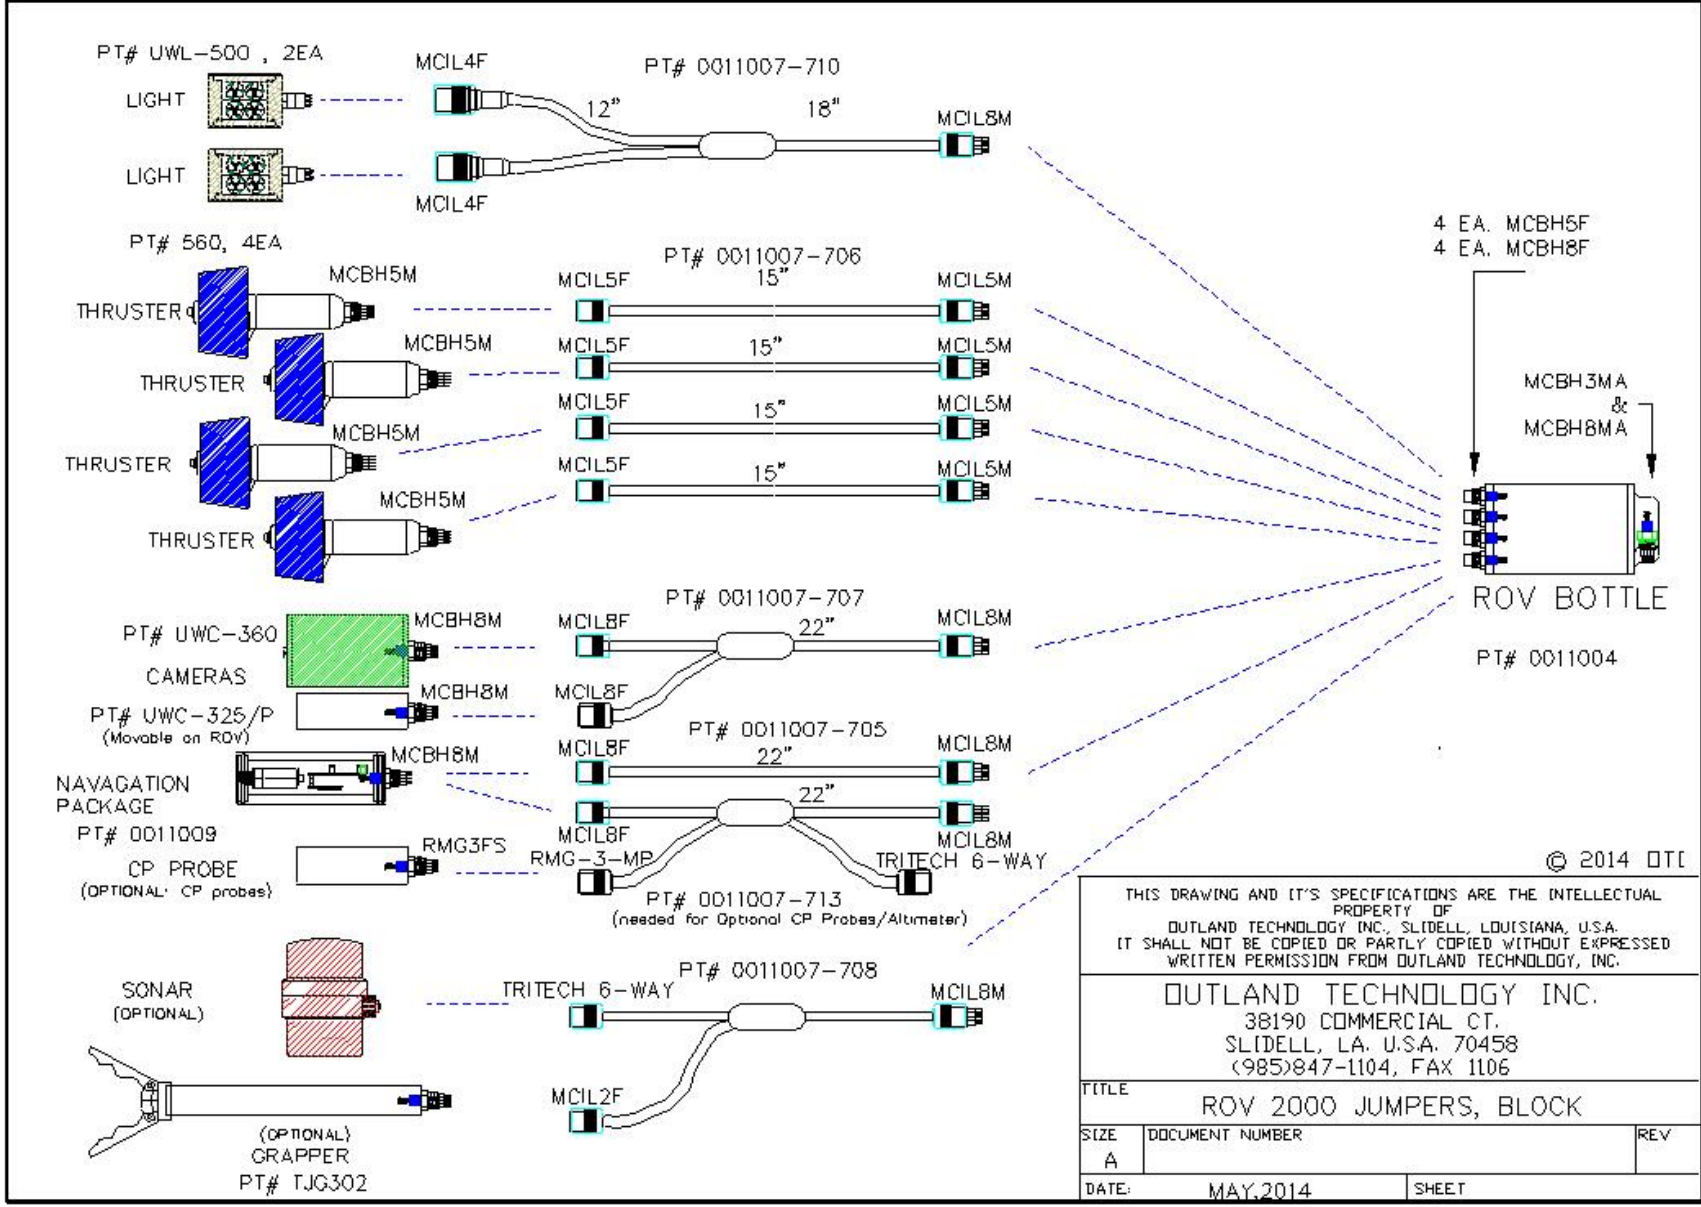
PT# UWL-500 , 2EA

LIGHT

LIGHT

MCIL4F

MCIL4F

PT# 0011007-710

12"

18"

MCIL8M

PT# 560, 4EA

THRUSTER

MCBH5M

THRUSTER

MCBH5M

THRUSTER

MCBH5M

THRUSTER

MCBH5M

PT# 0011007-706

MCIL5F

15"

MCIL5M

MCIL5F

15"

MCIL5M

MCIL5F

15"

MCIL5M

MCIL5F

15"

MCIL5M

4 EA. MCBH5F
4 EA. MCBH8F

MCBH3MA
&
MCBH8MA

ROV BOTTLE

PT# 0011004

PT# UWC-360

CAMERAS

MCBH8M

MCBH8M

PT# UWC-325/P
(Movable on ROV)

PT# 0011007-707

MCIL8F

22"

MCIL8M

MCIL8F

NAVAGATION
PACKAGE

PT# 0011009

MCBH8M

PT# 0011007-705

MCIL8F

22"

MCIL8M

22"

MCIL8F

MCIL8M

CP PROBE
(OPTIONAL: CP probes)

RMG3FS

RMG-3-MP

TRITECH 6-WAY

PT# 0011007-713
(needed for Optional CP Probes/Altimeter)

© 2014 OTI

THIS DRAWING AND IT'S SPECIFICATIONS ARE THE INTELLECTUAL PROPERTY OF
OUTLAND TECHNOLOGY INC., SLIDELL, LOUISIANA, U.S.A.
IT SHALL NOT BE COPIED OR PARTLY COPIED WITHOUT EXPRESSED WRITTEN PERMISSION FROM OUTLAND TECHNOLOGY, INC.

SONAR
(OPTIONAL)

PT# 0011007-708

TRITECH 6-WAY

MCIL8M

MCIL2F

(OPTIONAL)
GRAPPER
PT# TJG302

OUTLAND TECHNOLOGY INC.
38190 COMMERCIAL CT.
SLIDELL, LA. U.S.A. 70458
(985)847-1104, FAX 1106

TITLE
ROV 2000 JUMPERS, BLOCK

SIZE
A

DOCUMENT NUMBER

REV

DATE:
MAY,2014

SHEET